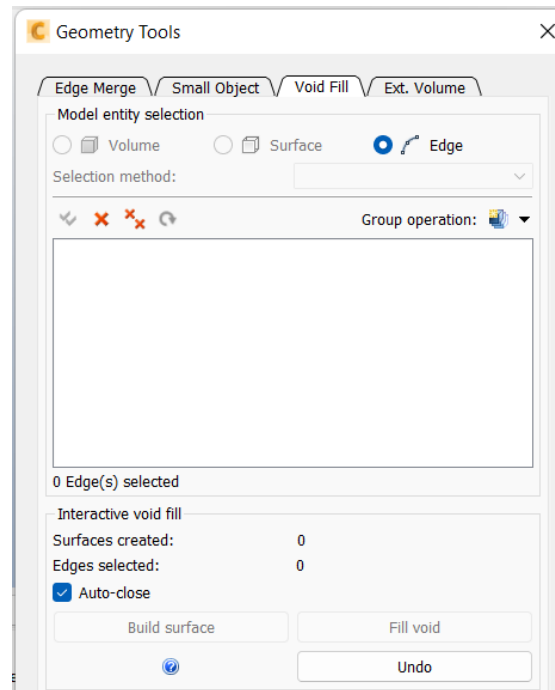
Geometry Tools

Edge Merge | Small Object | Void Fill | Ext. Volume

Model entity selection

Volume
Surface
Edge

Selection method:

Group operation:

0 Edge(s) selected

Interactive void fill

Surfaces created: 0

Edges selected: 0

Auto-close

Build surface

Fill void

Undo